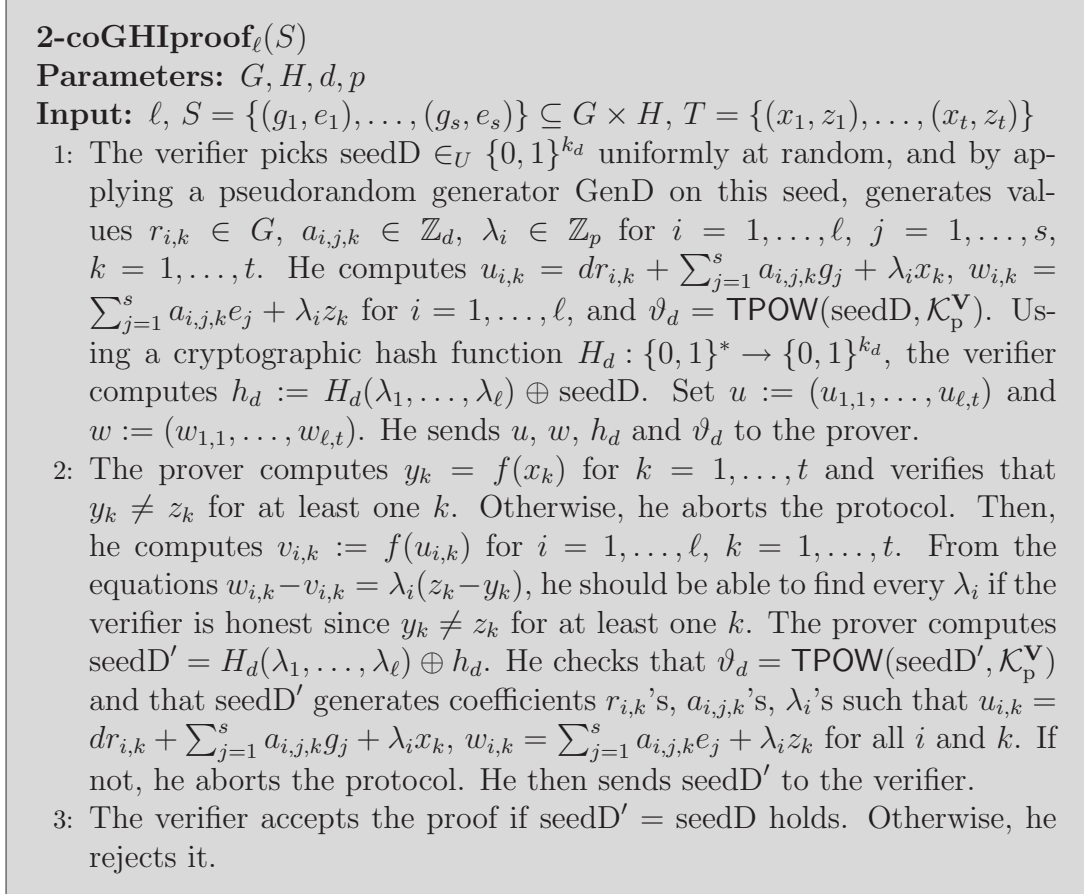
**2-coGHIproof$_\ell(S)$**
**Parameters:** $G, H, d, p$
**Input:** $\ell$, $S = \{(g_1, e_1), \ldots, (g_s, e_s)\} \subseteq G \times H$, $T = \{(x_1, z_1), \ldots, (x_t, z_t)\}$

1: The verifier picks seedD $\in_U \{0,1\}^{k_d}$ uniformly at random, and by applying a pseudorandom generator GenD on this seed, generates values $r_{i,k} \in G$, $a_{i,j,k} \in \mathbb{Z}_d$, $\lambda_i \in \mathbb{Z}_p$ for $i = 1, \ldots, \ell$, $j = 1, \ldots, s$, $k = 1, \ldots, t$. He computes $u_{i,k} = dr_{i,k} + \sum_{j=1}^{s} a_{i,j,k} g_j + \lambda_i x_k$, $w_{i,k} = \sum_{j=1}^{s} a_{i,j,k} e_j + \lambda_i z_k$ for $i = 1, \ldots, \ell$, and $\vartheta_d = \mathsf{TPOW}(\text{seedD}, \mathcal{K}_{\text{p}}^{\mathbf{V}})$. Using a cryptographic hash function $H_d : \{0,1\}^* \to \{0,1\}^{k_d}$, the verifier computes $h_d := H_d(\lambda_1, \ldots, \lambda_\ell) \oplus \text{seedD}$. Set $u := (u_{1,1}, \ldots, u_{\ell,t})$ and $w := (w_{1,1}, \ldots, w_{\ell,t})$. He sends $u$, $w$, $h_d$ and $\vartheta_d$ to the prover.
2: The prover computes $y_k = f(x_k)$ for $k = 1, \ldots, t$ and verifies that $y_k \neq z_k$ for at least one $k$. Otherwise, he aborts the protocol. Then, he computes $v_{i,k} := f(u_{i,k})$ for $i = 1, \ldots, \ell$, $k = 1, \ldots, t$. From the equations $w_{i,k} - v_{i,k} = \lambda_i(z_k - y_k)$, he should be able to find every $\lambda_i$ if the verifier is honest since $y_k \neq z_k$ for at least one $k$. The prover computes seedD$'$ $= H_d(\lambda_1, \ldots, \lambda_\ell) \oplus h_d$. He checks that $\vartheta_d = \mathsf{TPOW}(\text{seedD}', \mathcal{K}_{\text{p}}^{\mathbf{V}})$ and that seedD$'$ generates coefficients $r_{i,k}$'s, $a_{i,j,k}$'s, $\lambda_i$'s such that $u_{i,k} = dr_{i,k} + \sum_{j=1}^{s} a_{i,j,k} g_j + \lambda_i x_k$, $w_{i,k} = \sum_{j=1}^{s} a_{i,j,k} e_j + \lambda_i z_k$ for all $i$ and $k$. If not, he aborts the protocol. He then sends seedD$'$ to the verifier.
3: The verifier accepts the proof if seedD$'$ = seedD holds. Otherwise, he rejects it.